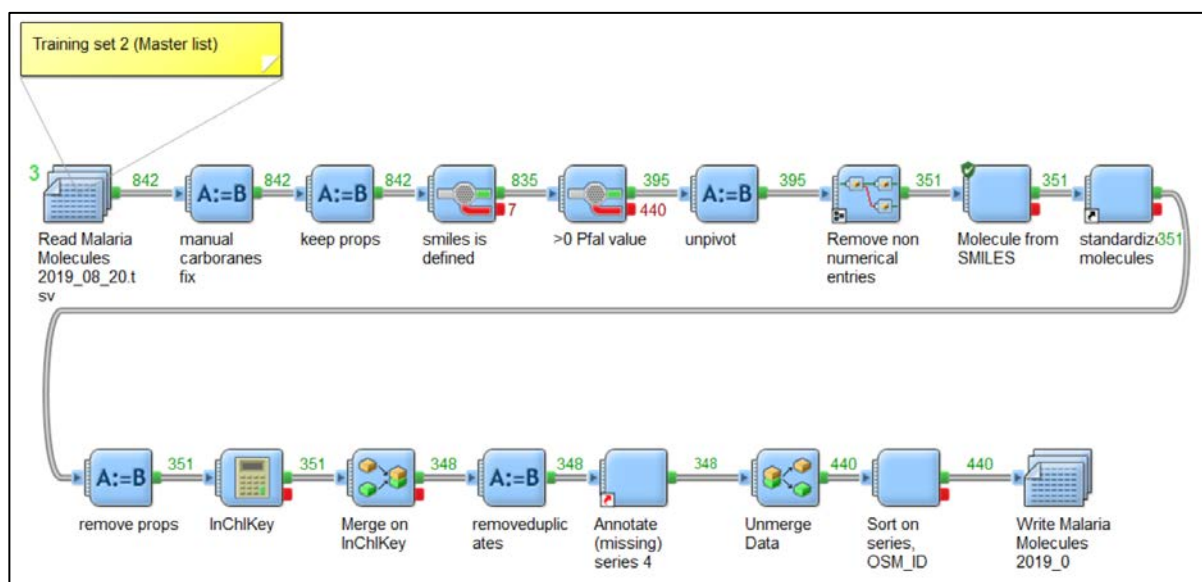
Training set 2 (Master list)

3

842

A:=B

842

A:=B

842

835

7

395

440

A:=B

395

351

351

351

Read Malaria Molecules 2019_08_20.tsv

manual carboranes fix

keep props

smiles is defined

>0 Pfal value

unpivot

Remove non numerical entries

Molecule from SMILES

standardiz molecules

A:=B

351

351

348

A:=B

348

348

440

440

remove props

InChIKey

Merge on InChIKey

removeduplicates

Annotate (missing) series 4

Unmerge Data

Sort on series, OSM_ID

Write Malaria Molecules 2019_0